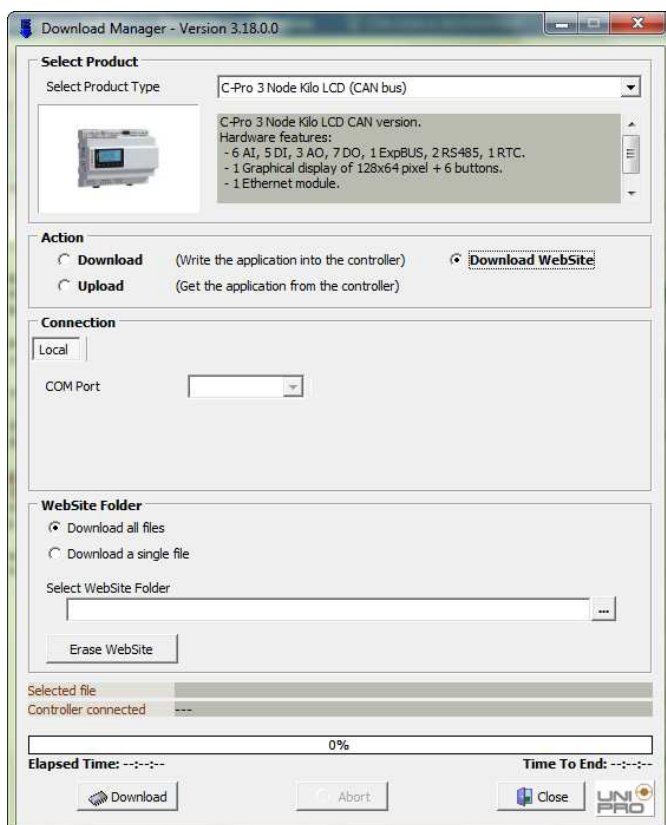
Download Manager - Version 3.18.0.0

Select Product
Select Product Type
C-Pro 3 Node Kilo LCD (CAN bus)

C-Pro 3 Node Kilo LCD CAN version.
Hardware features:
- 6 AI, 5 DI, 3 AO, 7 DO, 1 ExpBUS, 2 RS485, 1 RTC.
- 1 Graphical display of 128x64 pixel + 6 buttons.
- 1 Ethernet module.

Action
Download (Write the application into the controller)
Download WebSite
Upload (Get the application from the controller)

Connection
Local
COM Port

WebSite Folder
Download all files
Download a single file
Select WebSite Folder
...
Erase WebSite

Selected file
Controller connected ---

0%
Elapsed Time: --:--:--
Time To End: --:--:--

Download
Abort
Close
UNI PRO